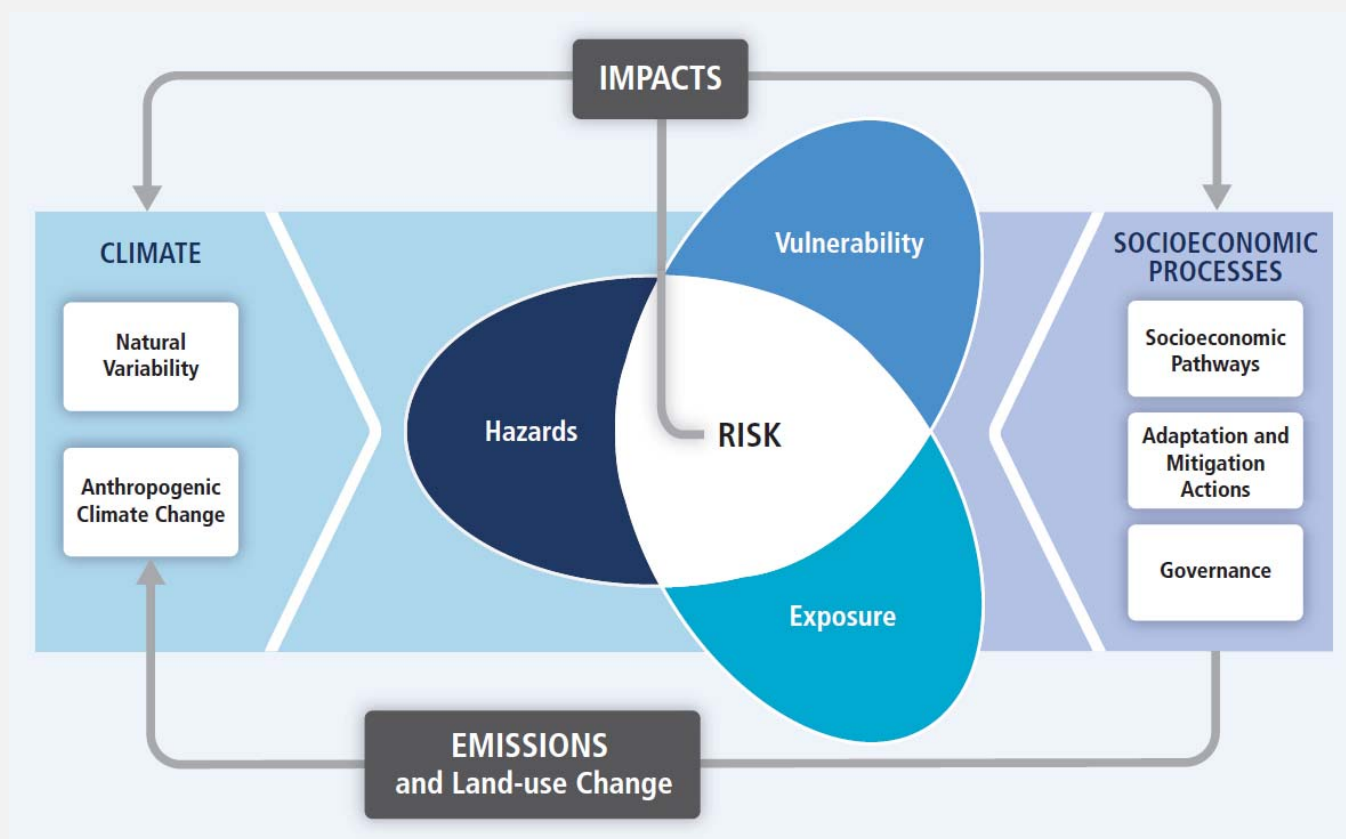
IMPACTS

CLIMATE

Natural Variability

Anthropogenic Climate Change

Vulnerability

Hazards

RISK

Exposure

SOCIOECONOMIC PROCESSES

Socioeconomic Pathways

Adaptation and Mitigation Actions

Governance

EMISSIONS
and Land-use Change